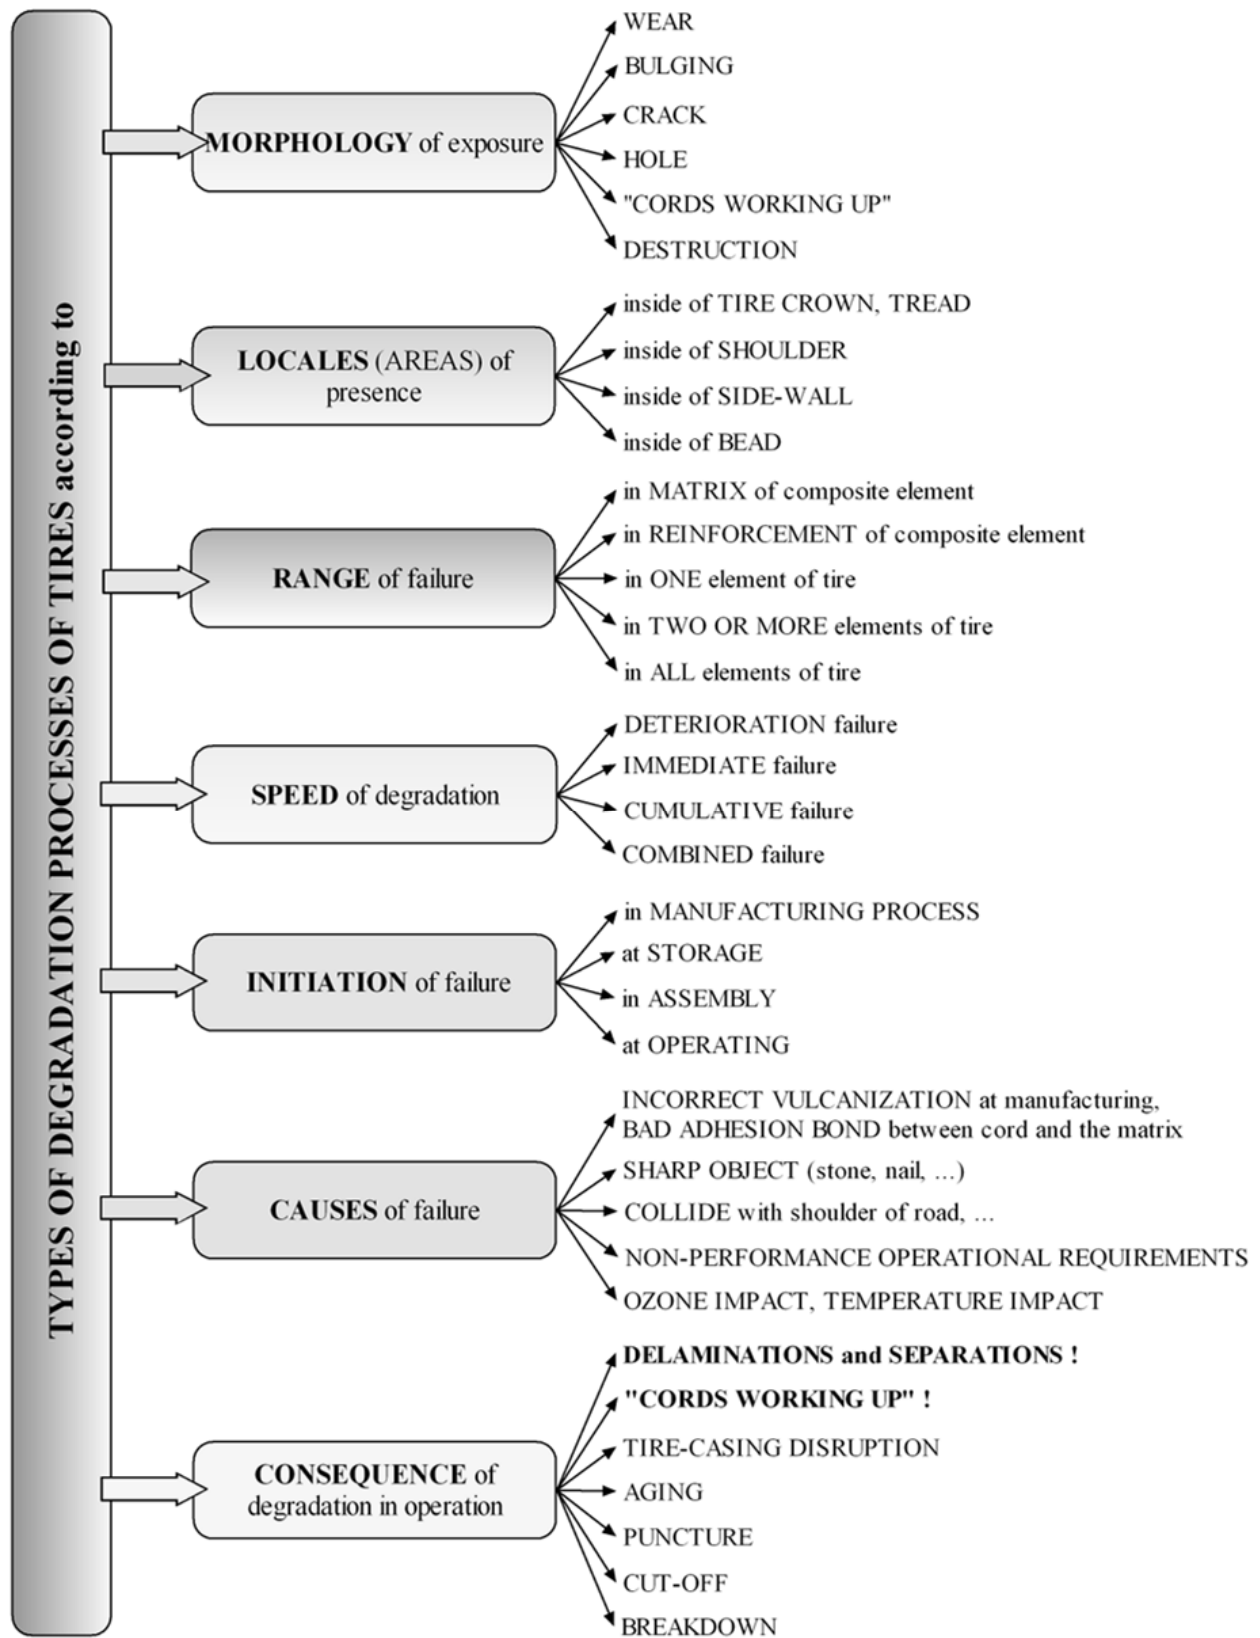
TYPES OF DEGRADATION PROCESSES OF TIRES according to

MORPHOLOGY of exposure

WEAR
BULGING
CRACK
HOLE
"CORDS WORKING UP"
DESTRUCTION

LOCALES (AREAS) of presence

inside of TIRE CROWN, TREAD
inside of SHOULDER
inside of SIDE-WALL
inside of BEAD

RANGE of failure

in MATRIX of composite element
in REINFORCEMENT of composite element
in ONE element of tire
in TWO OR MORE elements of tire
in ALL elements of tire

SPEED of degradation

DETERIORATION failure
IMMEDIATE failure
CUMULATIVE failure
COMBINED failure

INITIATION of failure

in MANUFACTURING PROCESS
at STORAGE
in ASSEMBLY
at OPERATING

CAUSES of failure

INCORRECT VULCANIZATION at manufacturing, BAD ADHESION BOND between cord and the matrix
SHARP OBJECT (stone, nail, ...)
COLLIDE with shoulder of road, ...
NON-PERFORMANCE OPERATIONAL REQUIREMENTS
OZONE IMPACT, TEMPERATURE IMPACT

CONSEQUENCE of degradation in operation

DELAMINATIONS and SEPARATIONS !
"CORDS WORKING UP" !
TIRE-CASING DISRUPTION
AGING
PUNCTURE
CUT-OFF
BREAKDOWN